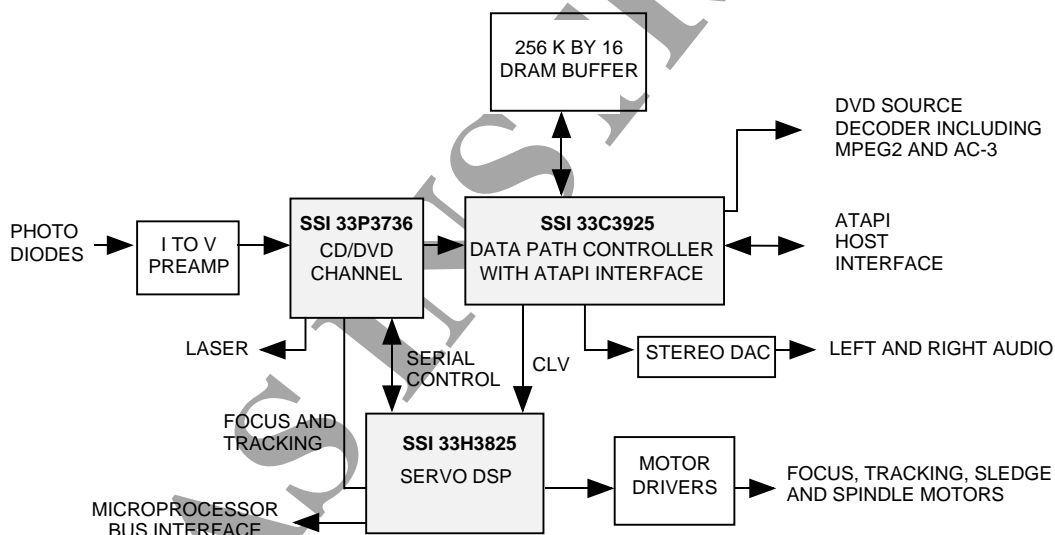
256 K BY 16
DRAM BUFFER

DVD SOURCE
DECODER INCLUDING
MPEG2 AND AC-3

PHOTO
DIODES

I TO V
PREAMP

SSI 33P3736
CD/DVD
CHANNEL

SSI 33C3925
DATA PATH CONTROLLER
WITH ATAPI INTERFACE

ATAPI
HOST
INTERFACE

LASER

SERIAL
CONTROL

CLV

STEREO DAC

LEFT AND RIGHT AUDIO

FOCUS AND
TRACKING

SSI 33H3825
SERVO DSP

MOTOR
DRIVERS

FOCUS, TRACKING, SLEDGE
AND SPINDLE MOTORS

MICROPROCESSOR
BUS INTERFACE